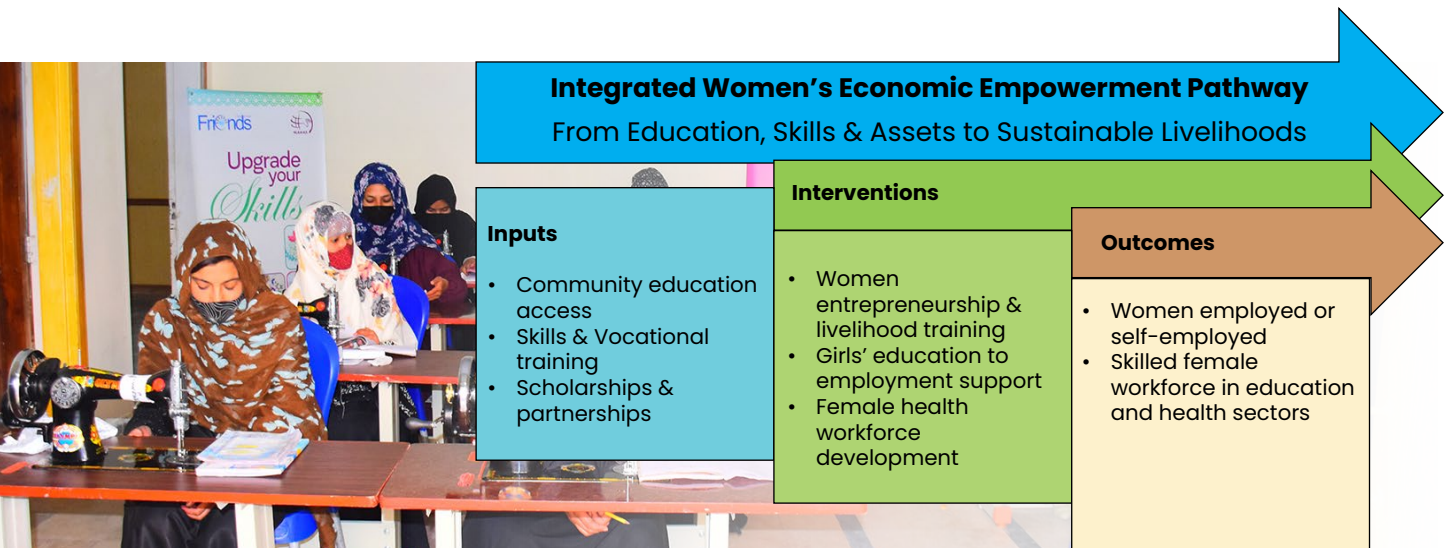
Friends

Upgrade your Skills

**Integrated Women's Economic Empowerment Pathway**

From Education, Skills & Assets to Sustainable Livelihoods

**Inputs**

- Community education access
- Skills & Vocational training
- Scholarships & partnerships

**Interventions**

- Women entrepreneurship & livelihood training
- Girls' education to employment support
- Female health workforce development

**Outcomes**

- Women employed or self-employed
- Skilled female workforce in education and health sectors